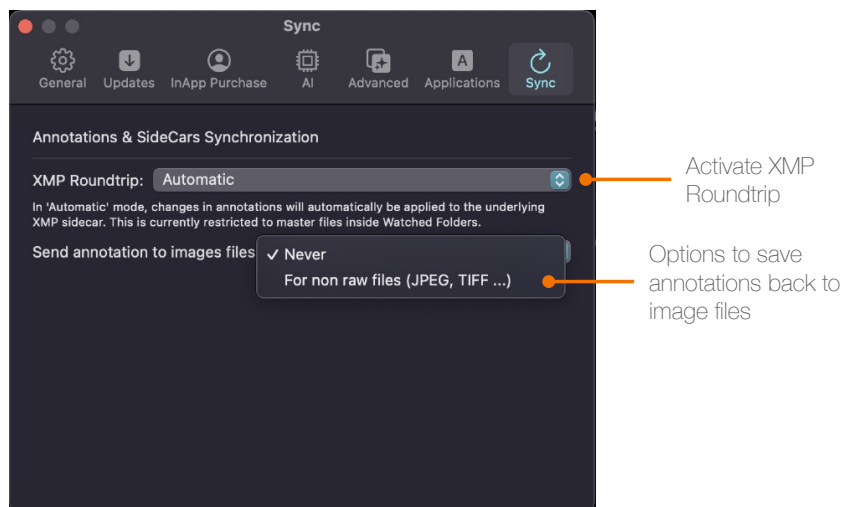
Sync

General Updates InApp Purchase AI Advanced Applications Sync

Annotations & SideCars Synchronization

XMP Roundtrip: Automatic

In 'Automatic' mode, changes in annotations will automatically be applied to the underlying XMP sidecar. This is currently restricted to master files inside Watched Folders.

Send annotation to images files

✓ Never

For non raw files (JPEG, TIFF ...)

Activate XMP Roundtrip

Options to save annotations back to image files